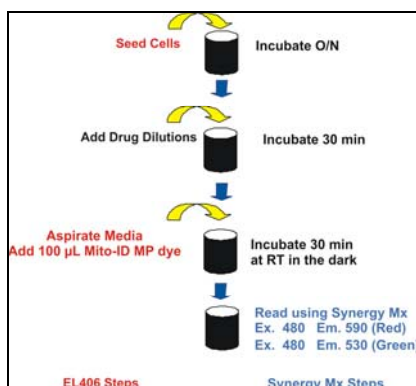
Seed Cells

Incubate O/N

Add Drug Dilutions

Incubate 30 min

Aspirate Media
Add 100 µL Mito-ID MP dye

Incubate 30 min at RT in the dark

Read using Synergy Mx
Ex. 480 Em. 590 (Red)
Ex. 480 Em. 530 (Green)

EL406 Steps

Synergy Mx Steps